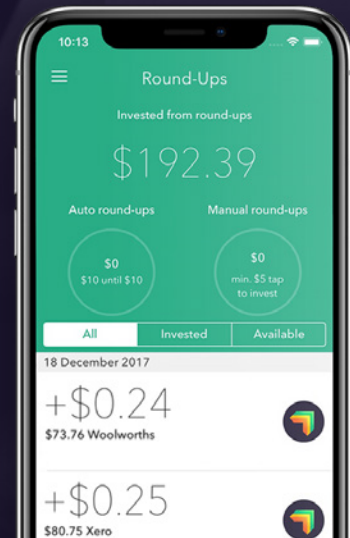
10:13

Round-Ups

Invested from round-ups

$192.39

Auto round-ups

Manual round-ups

$0
$10 until $10

$0
min. $5 tap to invest

All | Invested | Available

18 December 2017

+$0.24
$73.76 Woolworths

+$0.25
$80.75 Xero